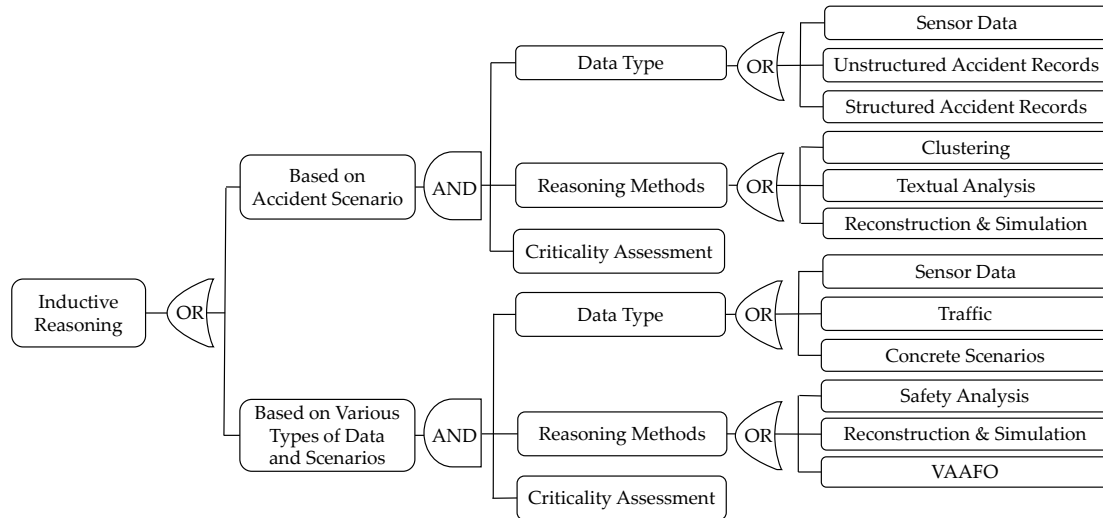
Inductive Reasoning

OR

Based on Accident Scenario

AND

Data Type

OR

Sensor Data

Unstructured Accident Records

Structured Accident Records

Reasoning Methods

OR

Clustering

Textual Analysis

Reconstruction & Simulation

Criticality Assessment

Based on Various Types of Data and Scenarios

AND

Data Type

OR

Sensor Data

Traffic

Concrete Scenarios

Reasoning Methods

OR

Safety Analysis

Reconstruction & Simulation

VAAFO

Criticality Assessment